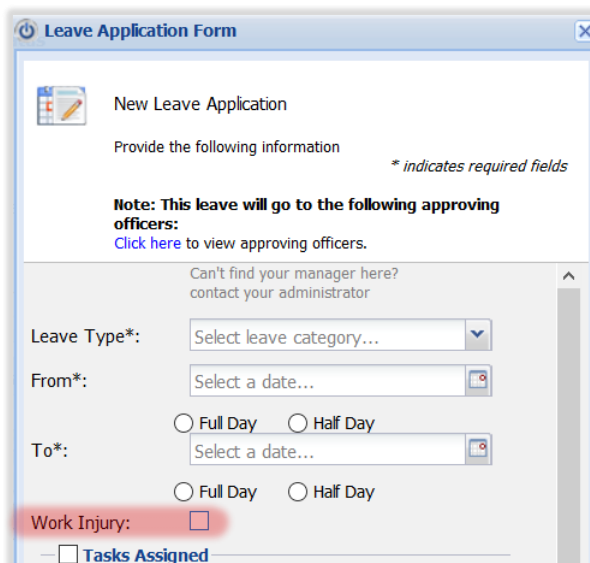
Leave Application Form

New Leave Application

Provide the following information

* indicates required fields

**Note: This leave will go to the following approving officers:**
Click here to view approving officers.

Can't find your manager here?
contact your administrator

Leave Type*: Select leave category...

From*: Select a date...

Full Day Half Day

To*: Select a date...

Full Day Half Day

Work Injury:

Tasks Assigned